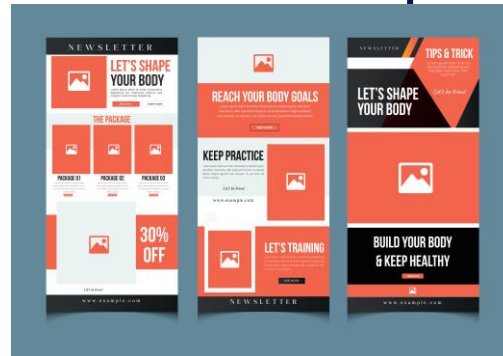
NEWSLETTER

LET'S SHAPE YOUR BODY

THE PACKAGE

PACKAGE 01

PACKAGE 02

PACKAGE 03

30% OFF

www.example.com

REACH YOUR BODY GOALS

KEEP PRACTICE

www.example.com

LET'S TRAINING

NEWSLETTER

NEWSLETTER

TIPS & TRICK

LET'S SHAPE YOUR BODY

BUILD YOUR BODY & KEEP HEALTHY

www.example.com